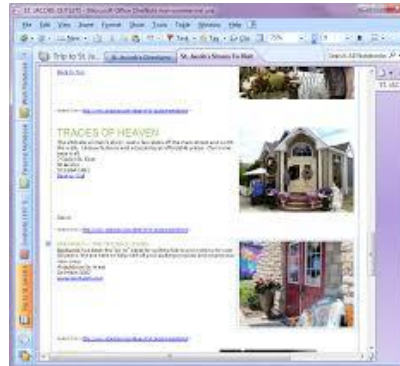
ST. JACOBS OUTLETS - Microsoft Office OneNote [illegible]

File Edit View Insert Format Share Tools Table Window Help

Trip to St. Ja...

St. Jacob's Directions

St. Jacob's Stores To Visit

Search All Notebooks

Back to Top

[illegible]

TRACES OF HEAVEN

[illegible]

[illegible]

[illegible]

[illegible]

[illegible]